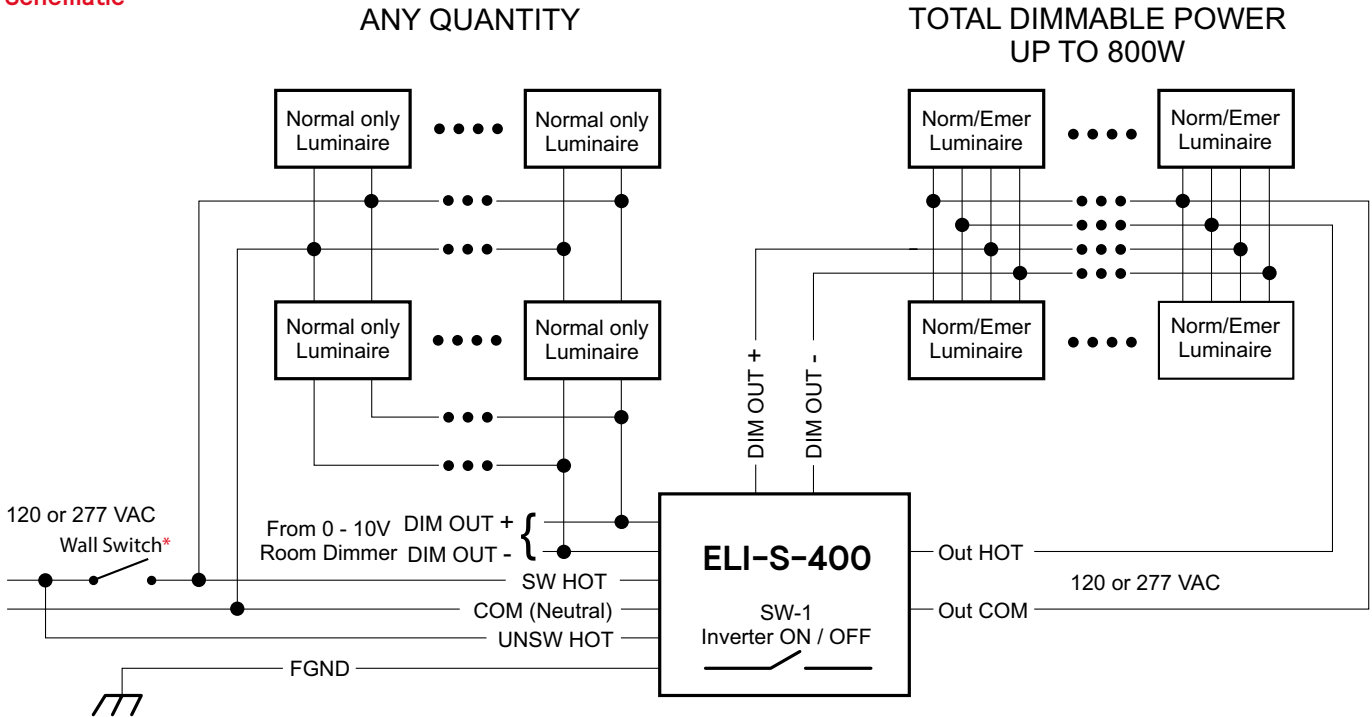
Schematic

ANY QUANTITY

TOTAL DIMMABLE POWER UP TO 800W

Normal only Luminaire

Normal only Luminaire

Normal only Luminaire

Normal only Luminaire

Norm/Emer Luminaire

Norm/Emer Luminaire

Norm/Emer Luminaire

Norm/Emer Luminaire

DIM OUT +

DIM OUT -

120 or 277 VAC

Wall Switch*

From 0 - 10V Room Dimmer

DIM OUT +

DIM OUT -

SW HOT

COM (Neutral)

UNSW HOT

FGND

ELI-S-400

SW-1 Inverter ON / OFF

Out HOT

120 or 277 VAC

Out COM